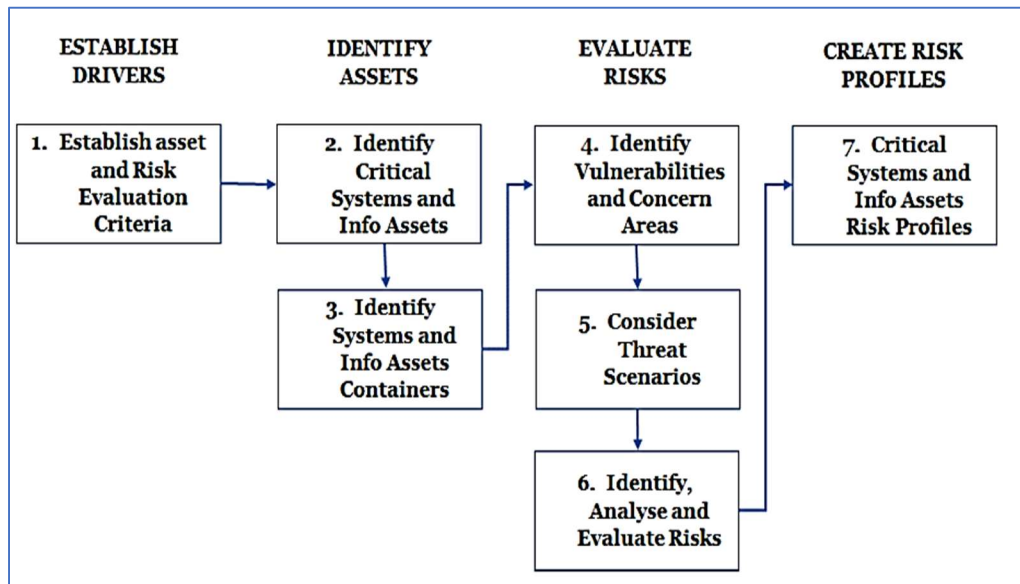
ESTABLISH DRIVERS

IDENTIFY ASSETS

EVALUATE RISKS

CREATE RISK PROFILES

1. Establish asset and Risk Evaluation Criteria

2. Identify Critical Systems and Info Assets

3. Identify Systems and Info Assets Containers

4. Identify Vulnerabilities and Concern Areas

5. Consider Threat Scenarios

6. Identify, Analyse and Evaluate Risks

7. Critical Systems and Info Assets Risk Profiles